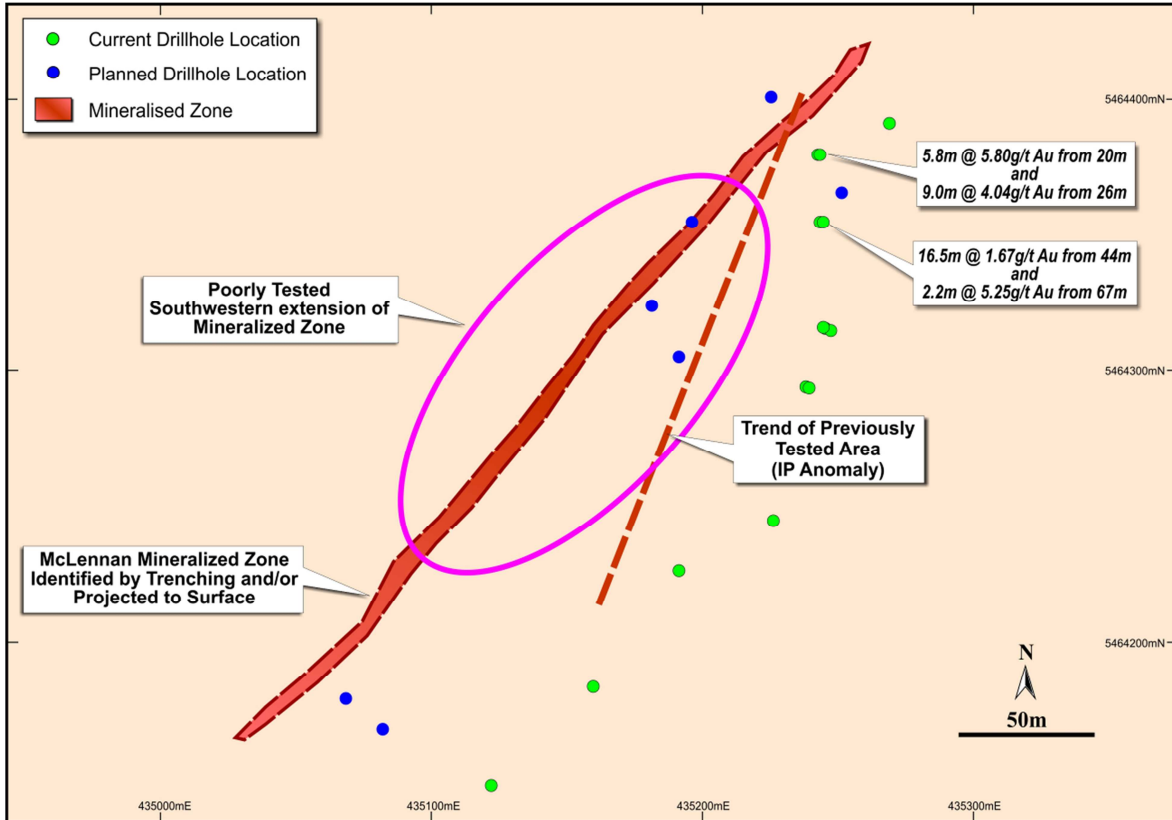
Current Drillhole Location
Planned Drillhole Location
Mineralised Zone

5464400mN
5464300mN
5464200mN

5.8m @ 5.80g/t Au from 20m
and
9.0m @ 4.04g/t Au from 26m

16.5m @ 1.67g/t Au from 44m
and
2.2m @ 5.25g/t Au from 67m

Poorly Tested
Southwestern extension of
Mineralized Zone

Trend of Previously
Tested Area
(IP Anomaly)

McLennan Mineralized Zone
Identified by Trenching and/or
Projected to Surface

N
50m

435000mE
435100mE
435200mE
435300mE